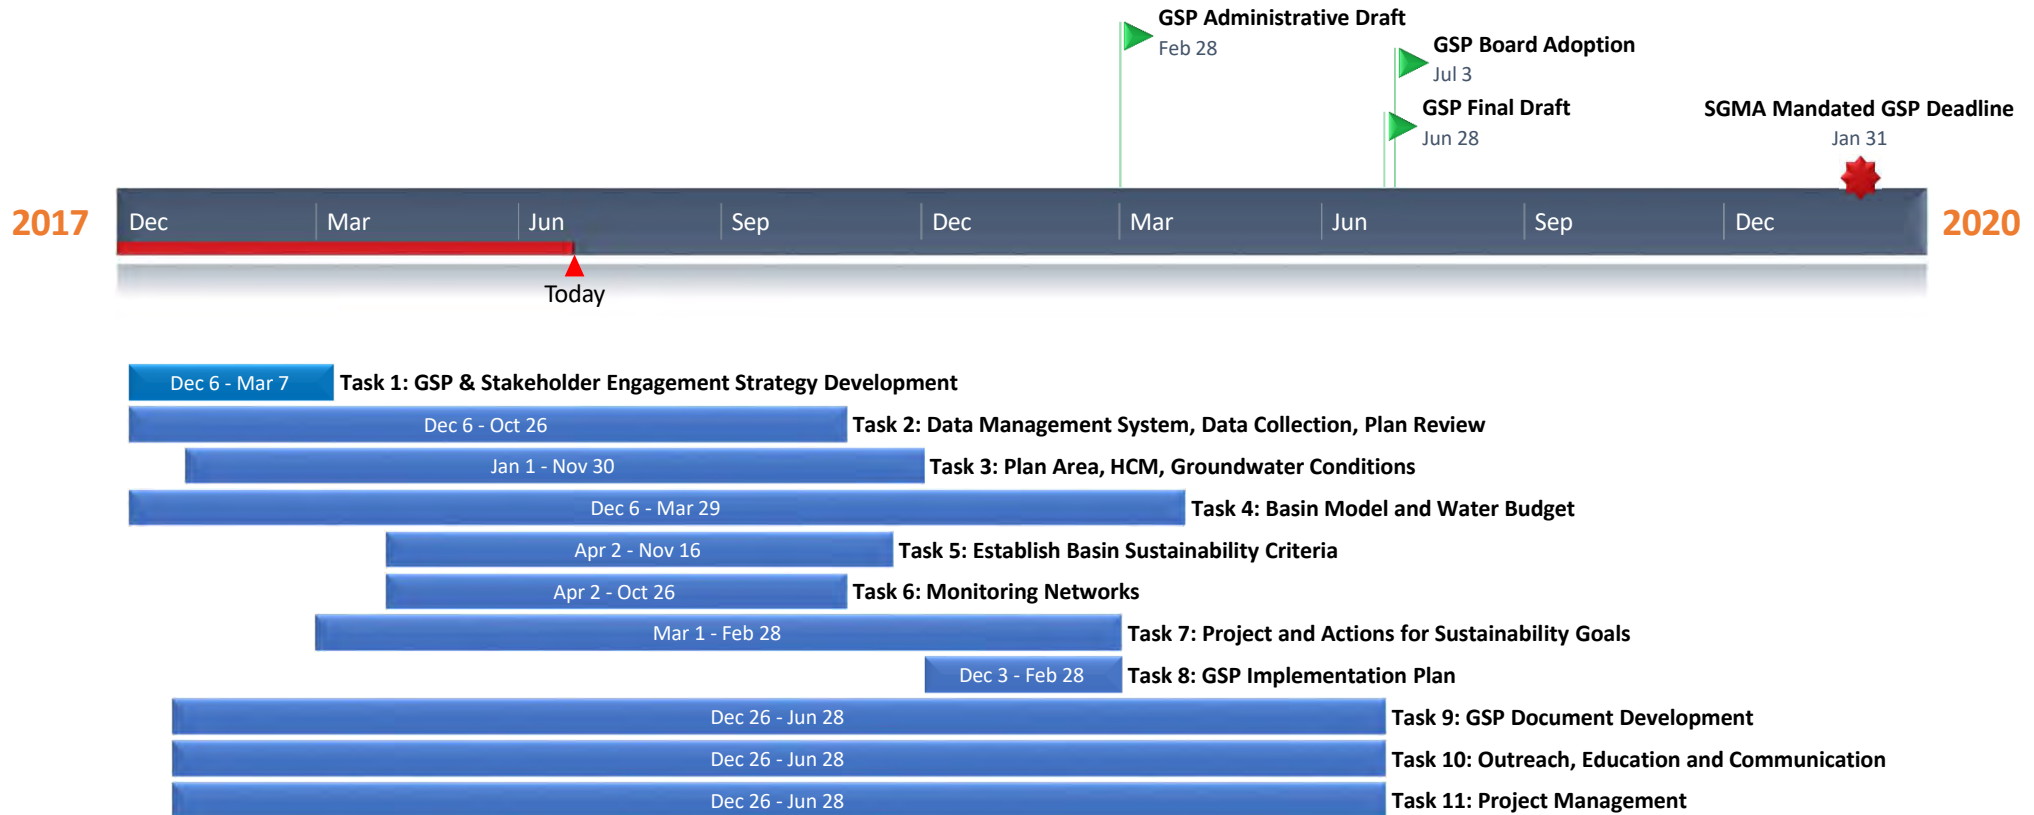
GSP Administrative Draft
Feb 28

GSP Board Adoption
Jul 3

GSP Final Draft
Jun 28

SGMA Mandated GSP Deadline
Jan 31

2017

Dec Mar Jun Sep Dec Mar Jun Sep Dec

2020

Today

Dec 6 - Mar 7 Task 1: GSP & Stakeholder Engagement Strategy Development

Dec 6 - Oct 26 Task 2: Data Management System, Data Collection, Plan Review

Jan 1 - Nov 30 Task 3: Plan Area, HCM, Groundwater Conditions

Dec 6 - Mar 29 Task 4: Basin Model and Water Budget

Apr 2 - Nov 16 Task 5: Establish Basin Sustainability Criteria

Apr 2 - Oct 26 Task 6: Monitoring Networks

Mar 1 - Feb 28 Task 7: Project and Actions for Sustainability Goals

Dec 3 - Feb 28 Task 8: GSP Implementation Plan

Dec 26 - Jun 28 Task 9: GSP Document Development

Dec 26 - Jun 28 Task 10: Outreach, Education and Communication

Dec 26 - Jun 28 Task 11: Project Management